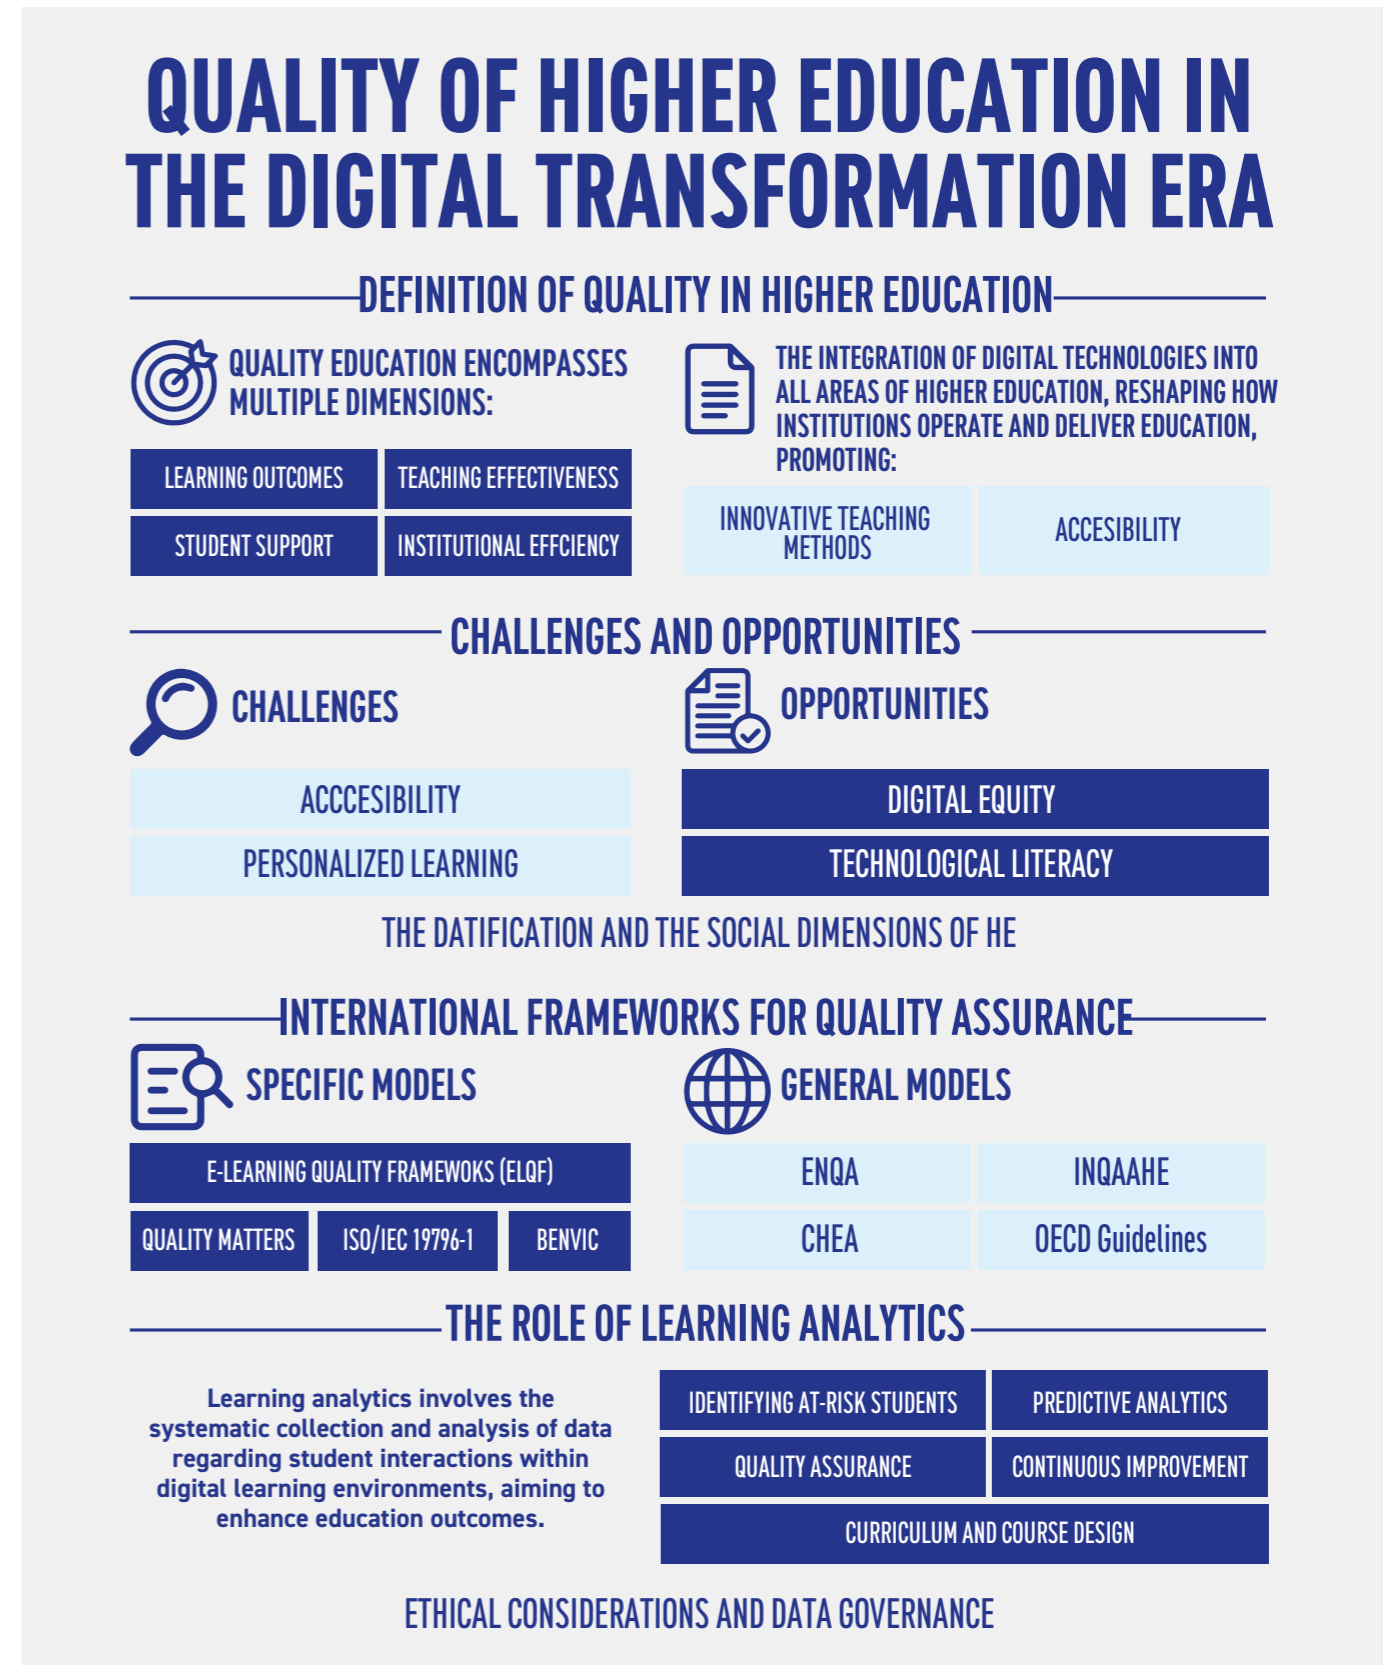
QUALITY OF HIGHER EDUCATION IN THE DIGITAL TRANSFORMATION ERA

DEFINITION OF QUALITY IN HIGHER EDUCATION

QUALITY EDUCATION ENCOMPASSES MULTIPLE DIMENSIONS:

| LEARNING OUTCOMES | TEACHING EFFECTIVENESS |
|---|---|
| STUDENT SUPPORT | INSTITUTIONAL EFFCIENCY |

THE INTEGRATION OF DIGITAL TECHNOLOGIES INTO ALL AREAS OF HIGHER EDUCATION, RESHAPING HOW INSTITUTIONS OPERATE AND DELIVER EDUCATION, PROMOTING:

| INNOVATIVE TEACHING METHODS | ACCESIBILITY |
|---|---|

CHALLENGES AND OPPORTUNITIES

CHALLENGES

ACCCESIBILITY

PERSONALIZED LEARNING

OPPORTUNITIES

DIGITAL EQUITY

TECHNOLOGICAL LITERACY

THE DATIFICATION AND THE SOCIAL DIMENSIONS OF HE

INTERNATIONAL FRAMEWORKS FOR QUALITY ASSURANCE

SPECIFIC MODELS

E-LEARNING QUALITY FRAMEWOKS (ELQF)

| QUALITY MATTERS | ISO/IEC 19796-1 | BENVIC |
|---|---|---|

GENERAL MODELS

| ENQA | INQAAHE |
|---|---|
| CHEA | OECD Guidelines |

THE ROLE OF LEARNING ANALYTICS

Learning analytics involves the systematic collection and analysis of data regarding student interactions within digital learning environments, aiming to enhance education outcomes.

| IDENTIFYING AT-RISK STUDENTS | PREDICTIVE ANALYTICS |
|---|---|
| QUALITY ASSURANCE | CONTINUOUS IMPROVEMENT |

CURRICULUM AND COURSE DESIGN

ETHICAL CONSIDERATIONS AND DATA GOVERNANCE